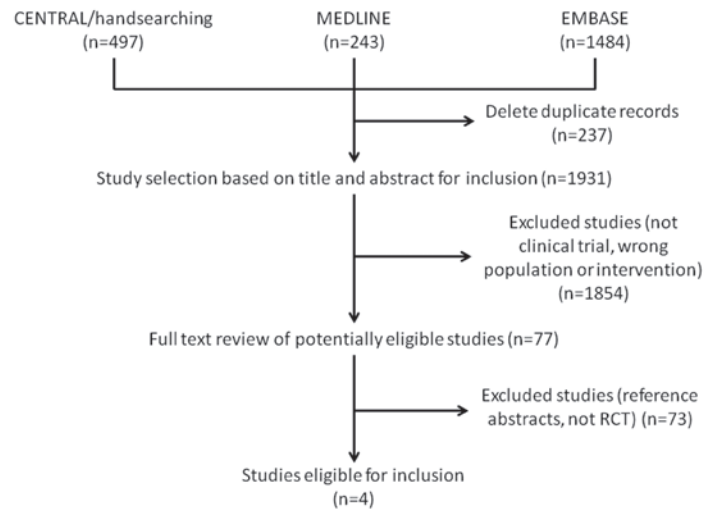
CENTRAL/handsearching (n=497)

MEDLINE (n=243)

EMBASE (n=1484)

Delete duplicate records (n=237)

Study selection based on title and abstract for inclusion (n=1931)

Excluded studies (not clinical trial, wrong population or intervention) (n=1854)

Full text review of potentially eligible studies (n=77)

Excluded studies (reference abstracts, not RCT) (n=73)

Studies eligible for inclusion (n=4)